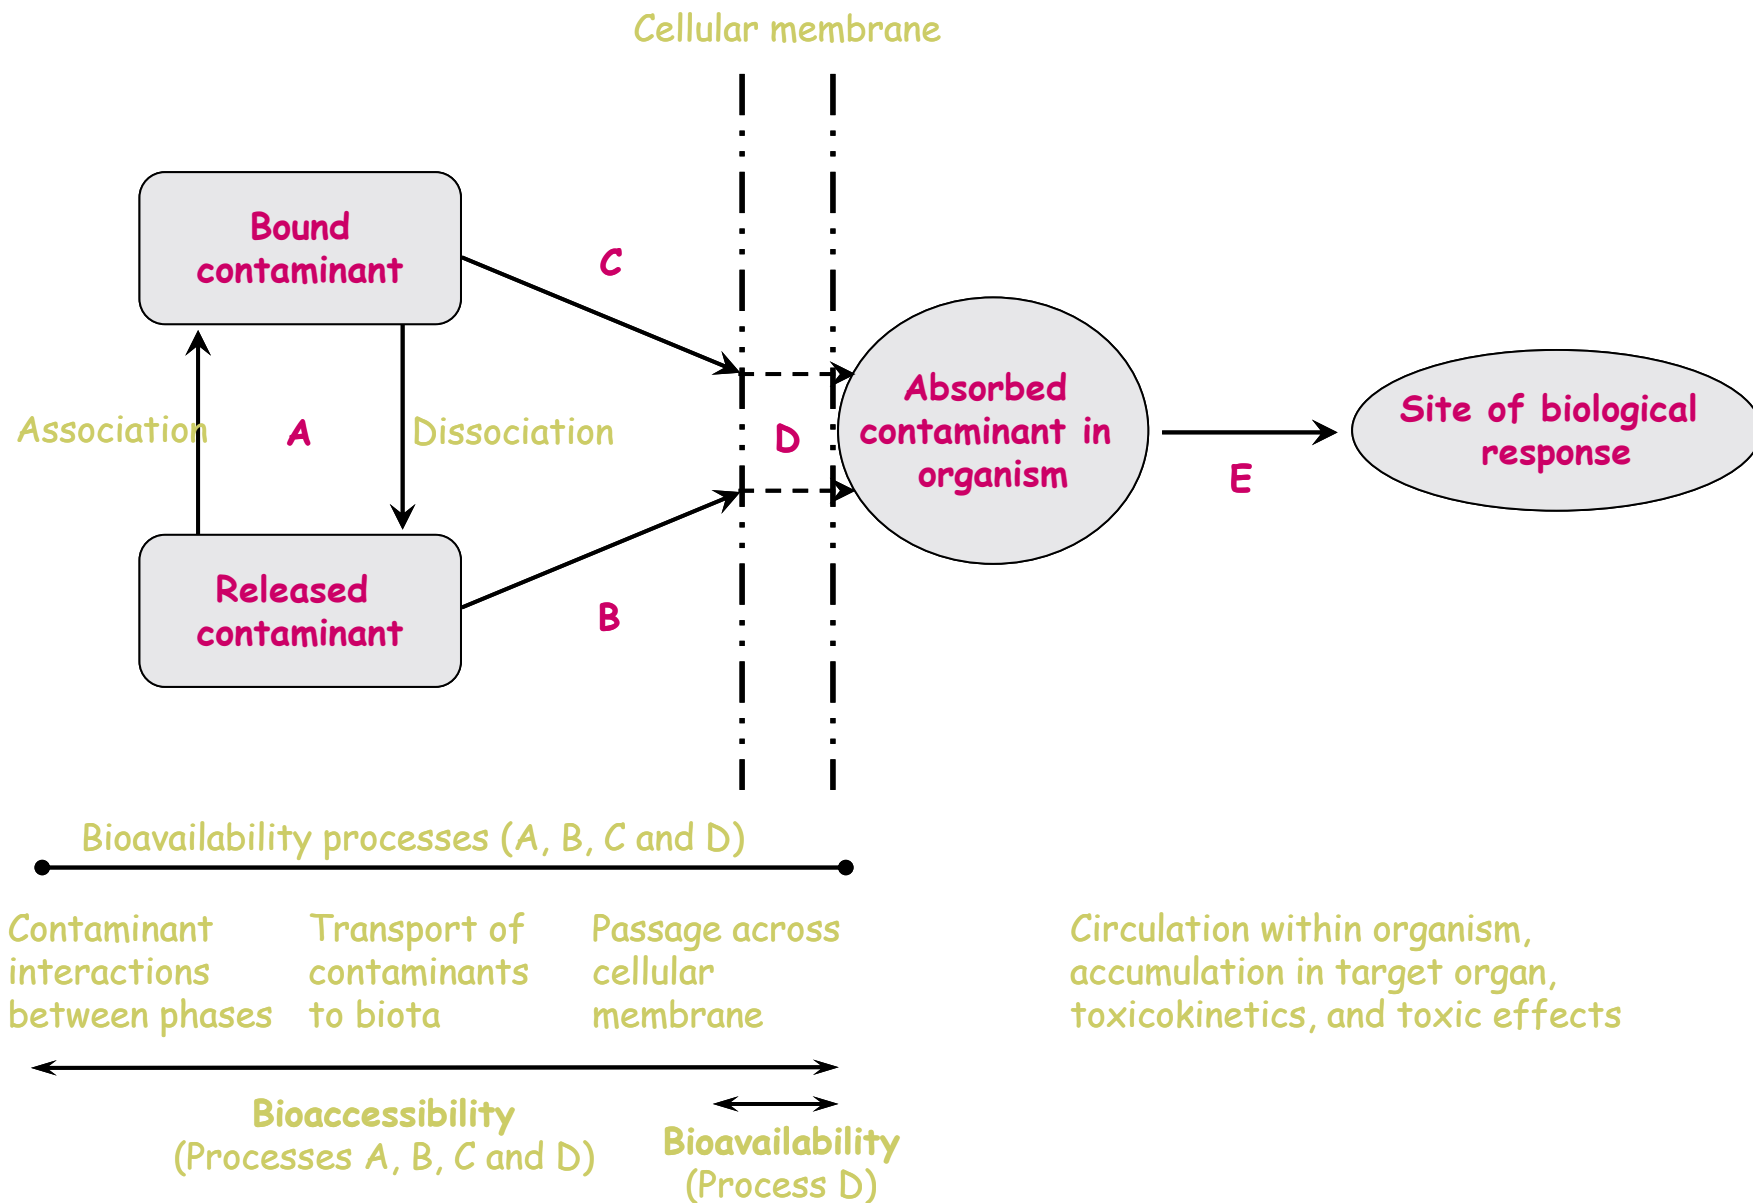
Cellular membrane

Bound contaminant

C

Association

A

Dissociation

D

Absorbed contaminant in organism

E

Site of biological response

Released contaminant

B

Bioavailability processes (A, B, C and D)

Contaminant interactions between phases

Transport of contaminants to biota

Passage across cellular membrane

Circulation within organism, accumulation in target organ, toxicokinetics, and toxic effects

Bioaccessibility
(Processes A, B, C and D)

Bioavailability
(Process D)